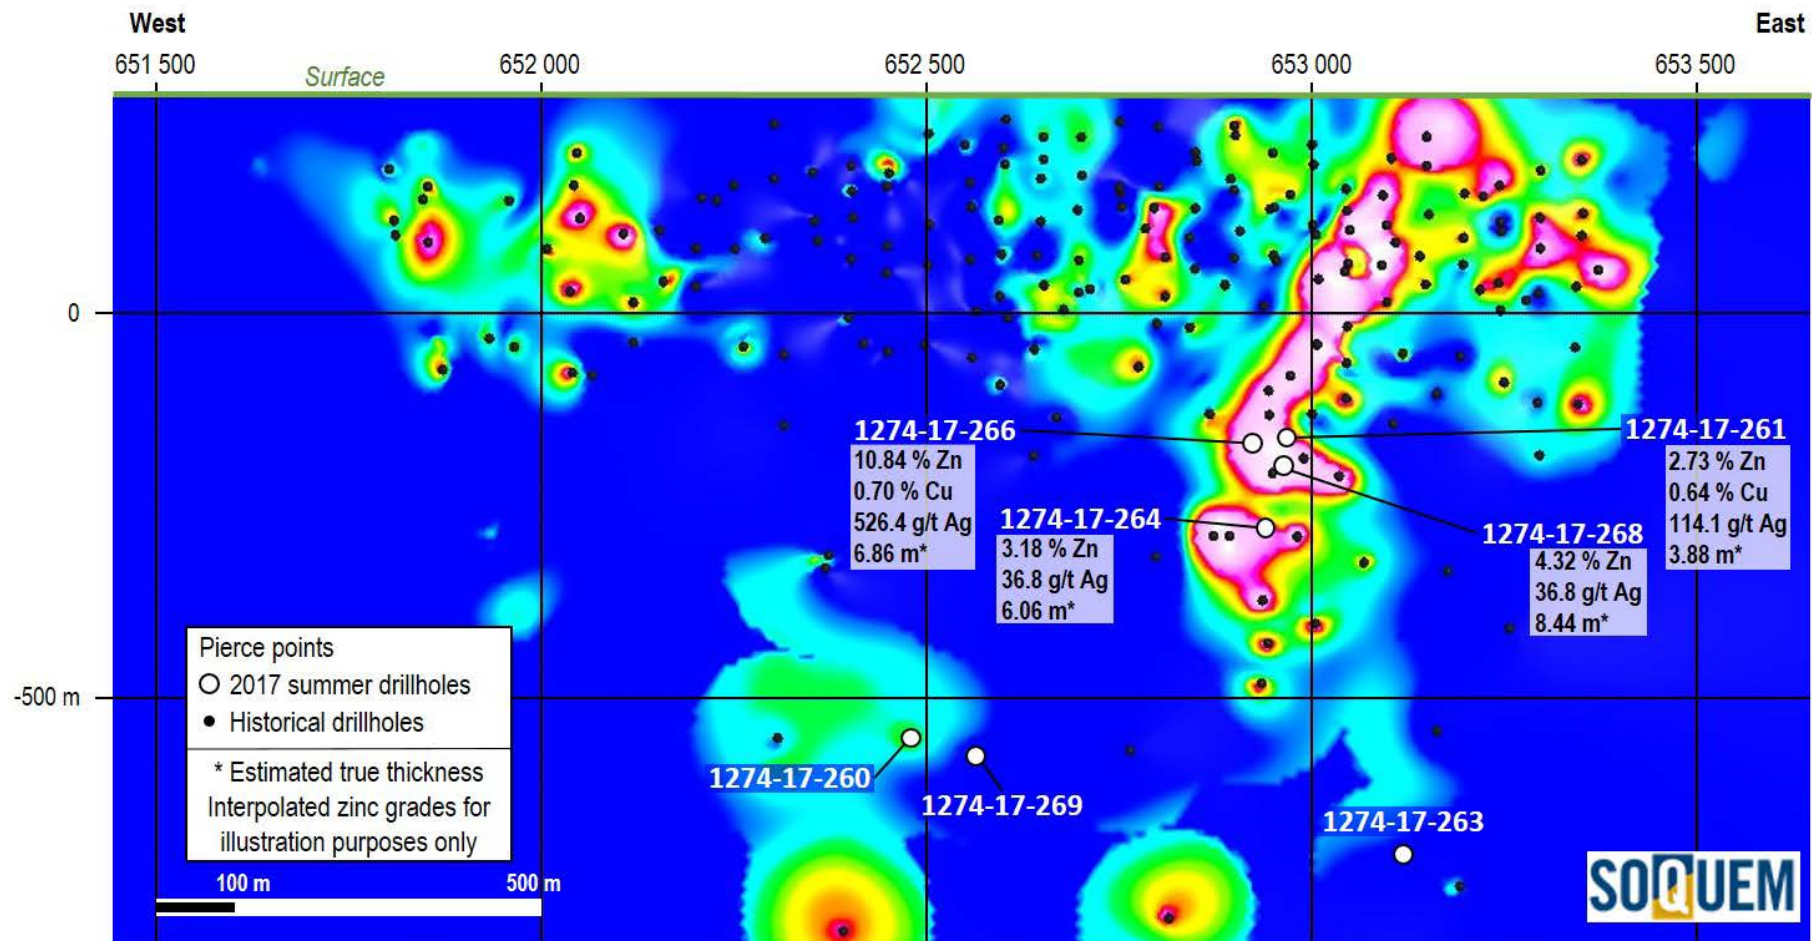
West

East

651 500

Surface

652 000

652 500

653 000

653 500

0

-500 m

1274-17-266
10.84 % Zn
0.70 % Cu
526.4 g/t Ag
6.86 m*

1274-17-261
2.73 % Zn
0.64 % Cu
114.1 g/t Ag
3.88 m*

1274-17-264
3.18 % Zn
36.8 g/t Ag
6.06 m*

1274-17-268
4.32 % Zn
36.8 g/t Ag
8.44 m*

Pierce points
2017 summer drillholes
Historical drillholes

* Estimated true thickness
Interpolated zinc grades for illustration purposes only

1274-17-260

1274-17-269

1274-17-263

100 m

500 m

SOQUEM